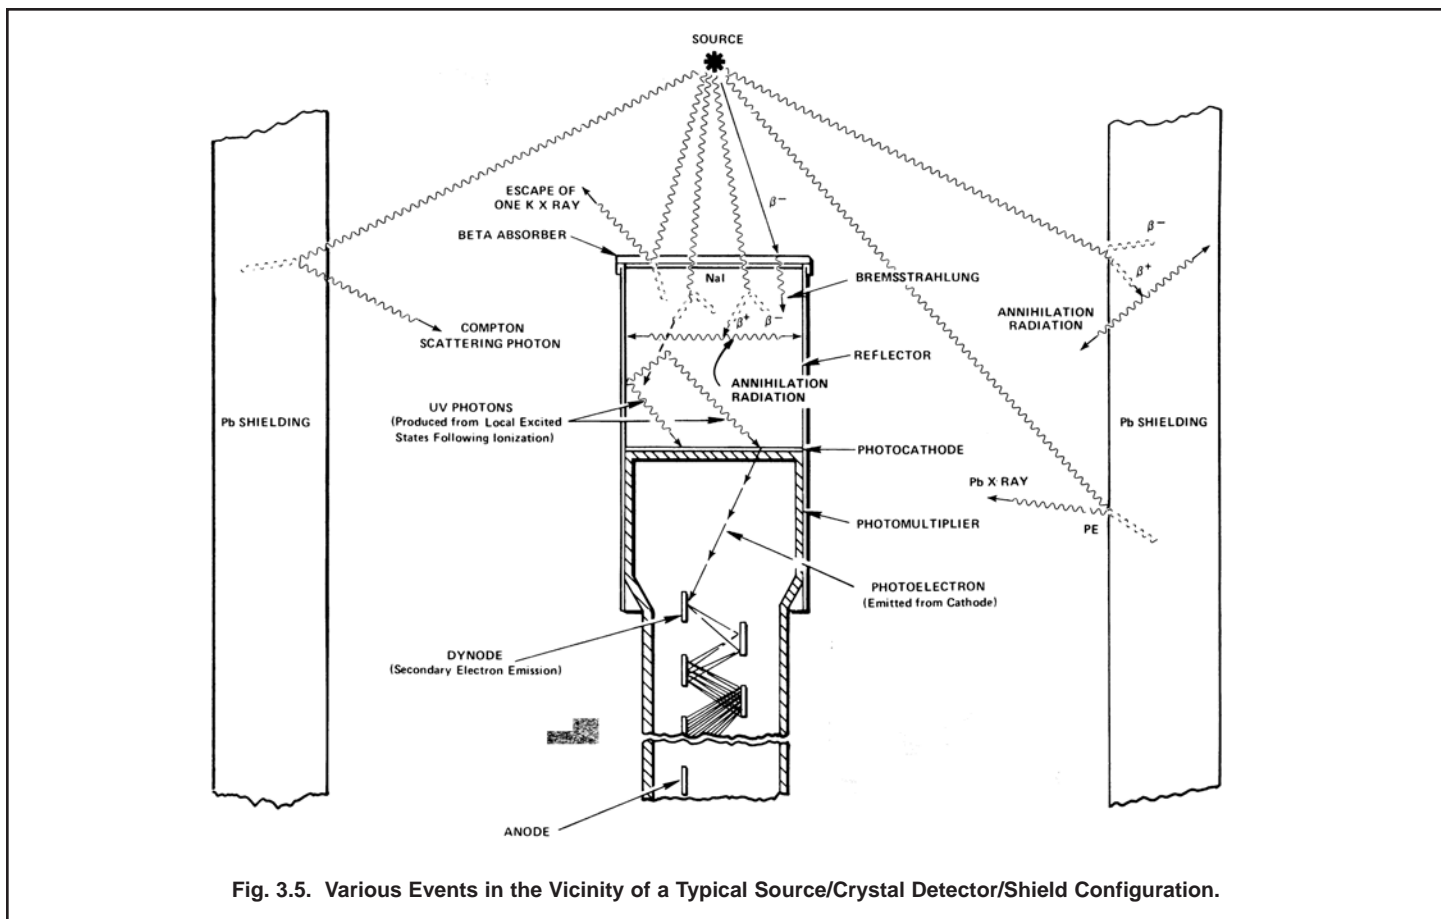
SOURCE

ESCAPE OF ONE K X RAY

$\beta^-$

BETA ABSORBER

NaI

BREMSSTRAHLUNG

$\beta^+$

$\beta^-$

COMPTON SCATTERING PHOTON

REFLECTOR

ANNIHILATION RADIATION

$\beta^-$

$\beta^+$

ANNIHILATION RADIATION

Pb SHIELDING

UV PHOTONS (Produced from Local Excited States Following Ionization)

Pb SHIELDING

PHOTOCATHODE

Pb X RAY

PHOTOMULTIPLIER

PE

PHOTOELECTRON (Emitted from Cathode)

DYNODE (Secondary Electron Emission)

ANODE

Fig. 3.5. Various Events in the Vicinity of a Typical Source/Crystal Detector/Shield Configuration.